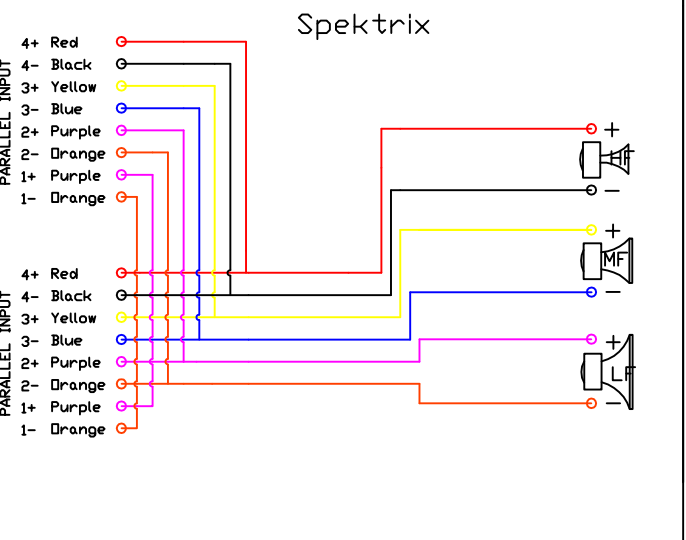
Spektrix

PARALLEL INPUT
4+ Red
4- Black
3+ Yellow
3- Blue
2+ Purple
2- Orange
1+ Purple
1- Orange

PARALLEL INPUT
4+ Red
4- Black
3+ Yellow
3- Blue
2+ Purple
2- Orange
1+ Purple
1- Orange

+
HF
-
+
MF
-
+
LF
-